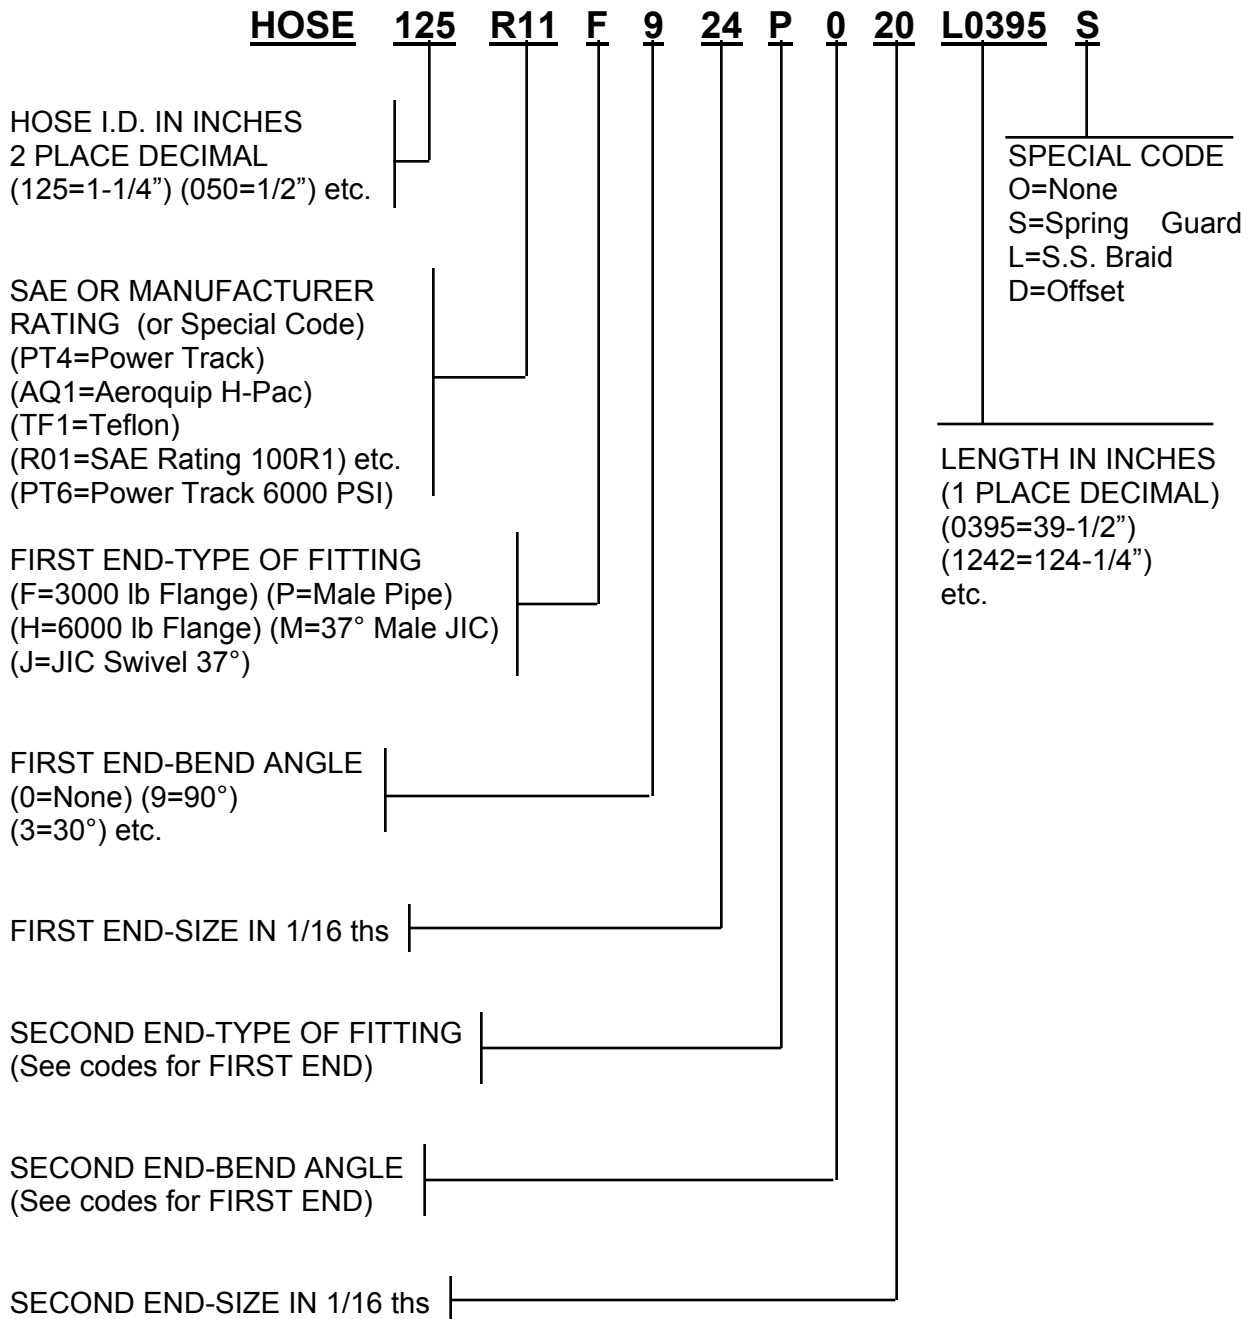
HOSE 125 R11 F 9 24 P 0 20 L0395 S

HOSE I.D. IN INCHES
2 PLACE DECIMAL
(125=1-1/4") (050=1/2") etc.

SPECIAL CODE
O=None
S=Spring Guard
L=S.S. Braid
D=Offset

SAE OR MANUFACTURER RATING (or Special Code)
(PT4=Power Track)
(AQ1=Aeroquip H-Pac)
(TF1=Teflon)
(R01=SAE Rating 100R1) etc.
(PT6=Power Track 6000 PSI)

LENGTH IN INCHES
(1 PLACE DECIMAL)
(0395=39-1/2")
(1242=124-1/4")
etc.

FIRST END-TYPE OF FITTING
(F=3000 lb Flange) (P=Male Pipe)
(H=6000 lb Flange) (M=37° Male JIC)
(J=JIC Swivel 37°)

FIRST END-BEND ANGLE
(0=None) (9=90°)
(3=30°) etc.

FIRST END-SIZE IN 1/16 ths

SECOND END-TYPE OF FITTING
(See codes for FIRST END)

SECOND END-BEND ANGLE
(See codes for FIRST END)

SECOND END-SIZE IN 1/16 ths